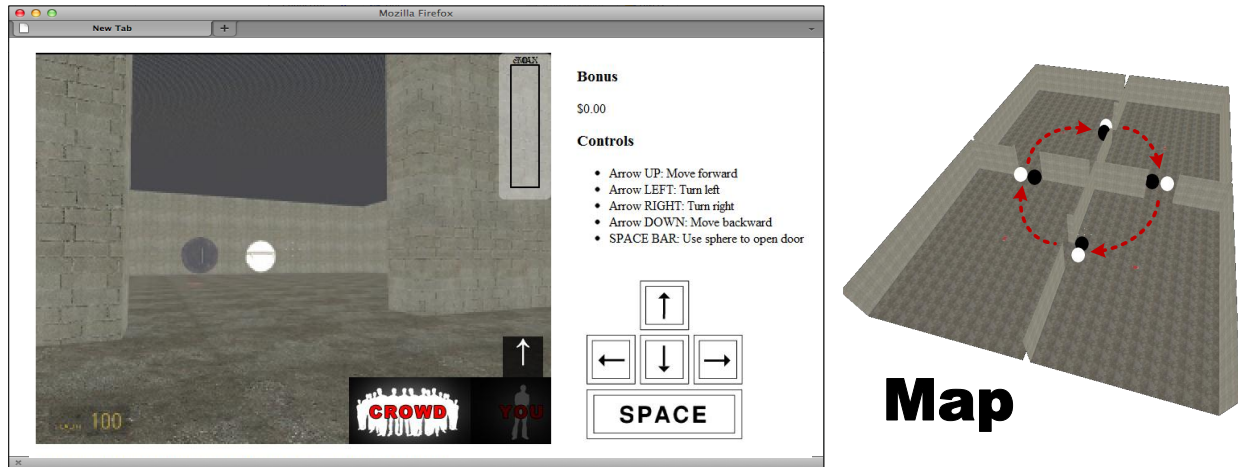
Mozilla Firefox

New Tab

+

Bonus

$0.00

Controls

- Arrow UP: Move forward
- Arrow LEFT: Turn left
- Arrow RIGHT: Turn right
- Arrow DOWN: Move backward
- SPACE BAR: Use sphere to open door

↑

← ↓ →

SPACE

100

CROWD

YOU

Map